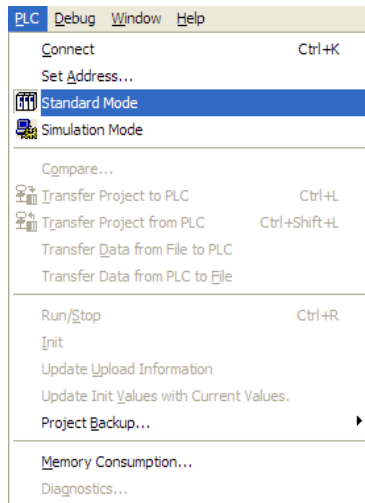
PLC Debug Window Help

Connect Ctrl+K
Set Address...
Standard Mode
Simulation Mode

Compare...
Transfer Project to PLC Ctrl+L
Transfer Project from PLC Ctrl+Shift+L
Transfer Data from File to PLC
Transfer Data from PLC to File

Run/Stop Ctrl+R
Init
Update Upload Information
Update Init Values with Current Values.
Project Backup...

Memory Consumption...
Diagnostics...